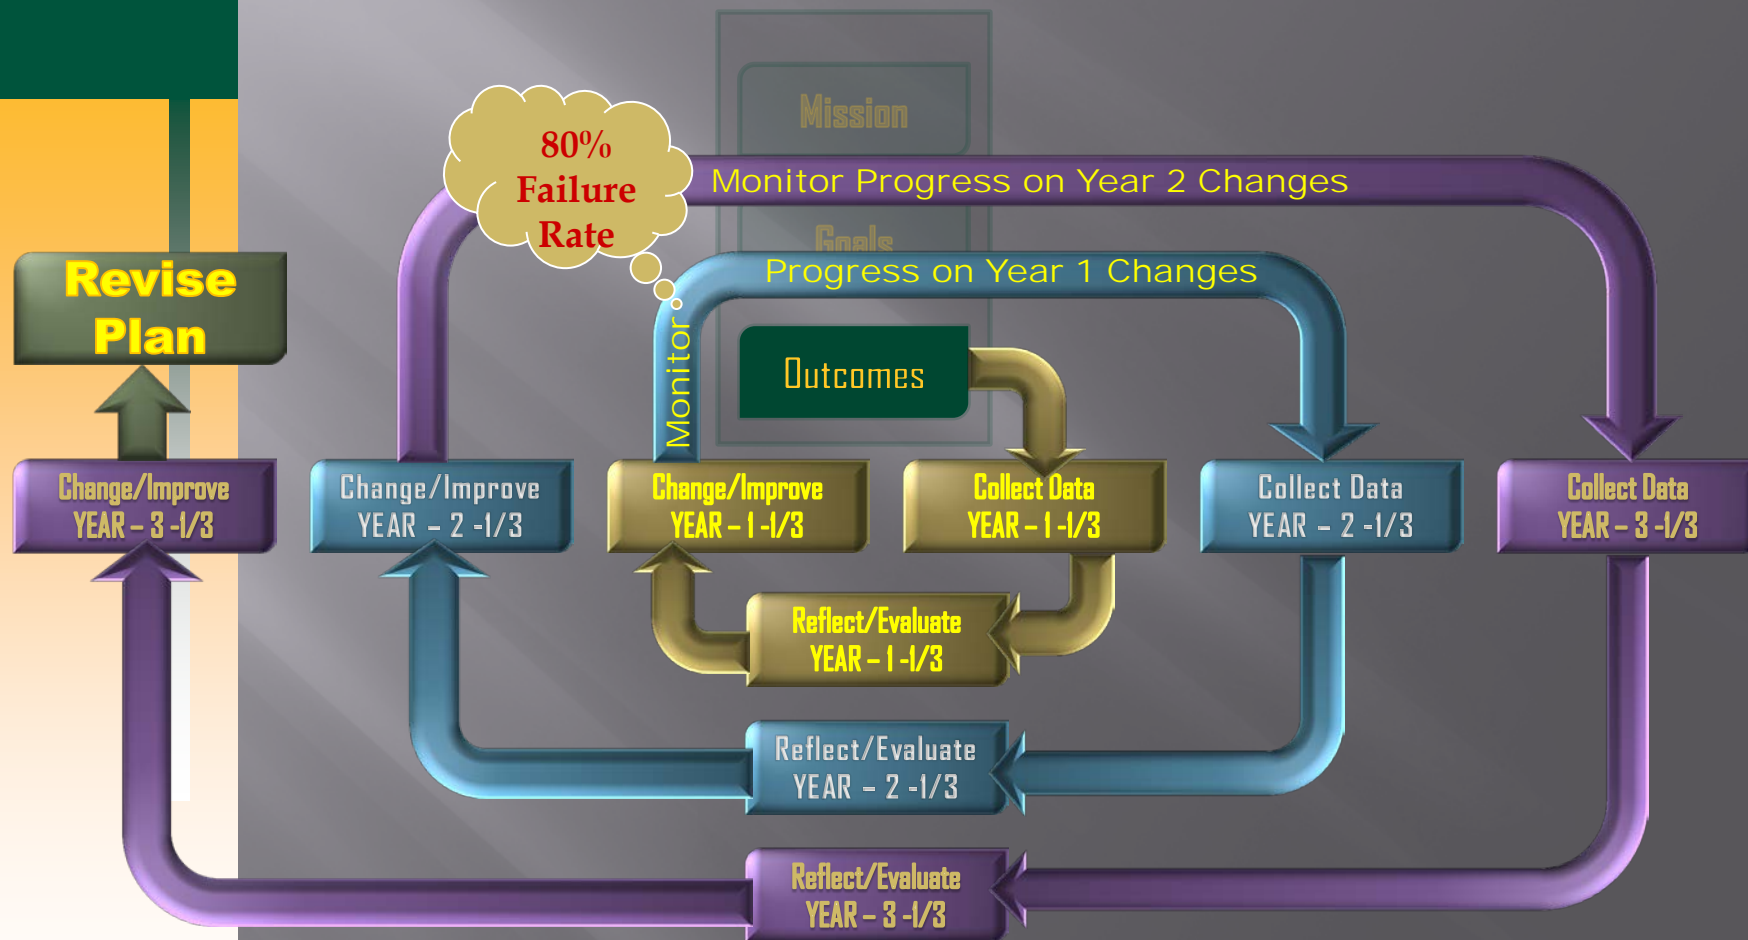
Mission

80%
Failure
Rate

Monitor Progress on Year 2 Changes

Goals

Progress on Year 1 Changes

Monitor

Revise Plan

Outcomes

Change/Improve
YEAR – 3 -1/3

Change/Improve
YEAR – 2 -1/3

Change/Improve
YEAR – 1 -1/3

Collect Data
YEAR – 1 -1/3

Collect Data
YEAR – 2 -1/3

Collect Data
YEAR – 3 -1/3

Reflect/Evaluate
YEAR – 1 -1/3

Reflect/Evaluate
YEAR – 2 -1/3

Reflect/Evaluate
YEAR – 3 -1/3